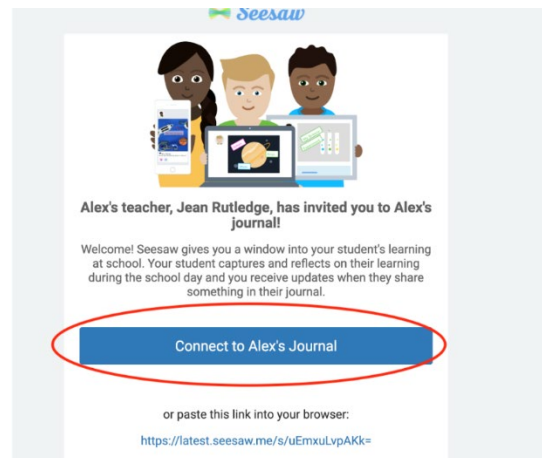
Seesaw

Alex's teacher, Jean Rutledge, has invited you to Alex's journal!

Welcome! Seesaw gives you a window into your student's learning at school. Your student captures and reflects on their learning during the school day and you receive updates when they share something in their journal.

Connect to Alex's Journal

or paste this link into your browser:

https://latest.seesaw.me/s/uEmxuLvpAKk=